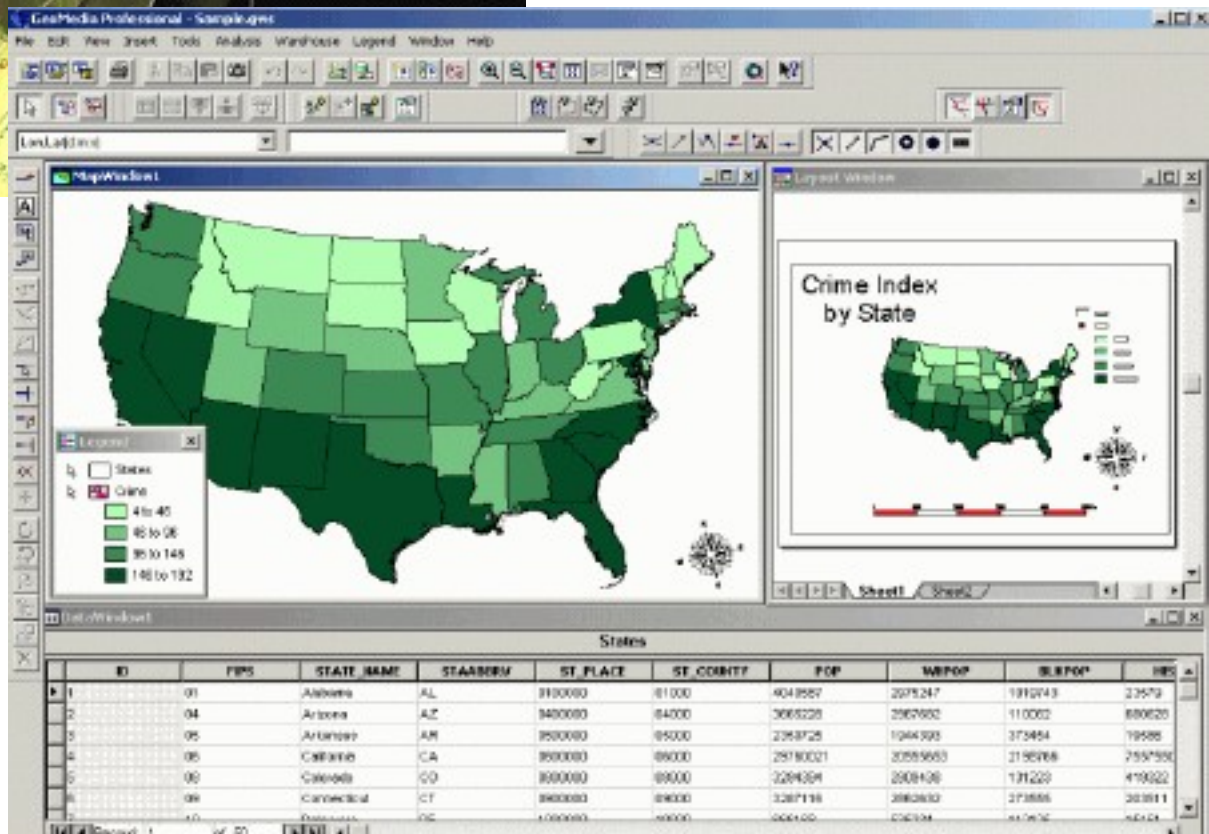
GeoMedia Professional - Sample.gws

File Edit View Insert Tools Analysis Warehouse Legend Window Help

LonLat(dms)

MapWindow1

Legend

States

Crime

4 to 46

46 to 96

96 to 146

146 to 192

Layout Window

Crime Index by State

Sheet1 Sheet2

DataWindow1

States

| ID | FIPS | STATE_NAME | STABBERV | ST_PLACE | ST_COUNTY | POP | WHPOP | BLKPOP | HIS |
|---|---|---|---|---|---|---|---|---|---|
| 1 | 01 | Alabama | AL | 0100000 | 01000 | 4040587 | 2975247 | 1019743 | 23579 |
| 2 | 04 | Arizona | AZ | 0400000 | 04000 | 3665228 | 2957682 | 110062 | 680628 |
| 3 | 05 | Arkansas | AR | 0500000 | 05000 | 2350725 | 1944308 | 373454 | 19586 |
| 4 | 06 | California | CA | 0600000 | 06000 | 29760021 | 20558663 | 2198766 | 7557550 |
| 5 | 08 | Colorado | CO | 0800000 | 08000 | 3294394 | 2909408 | 131223 | 419922 |
| 6 | 09 | Connecticut | CT | 0900000 | 09000 | 3287116 | 2862632 | 273555 | 203511 |
| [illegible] | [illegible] | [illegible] | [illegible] | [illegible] | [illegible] | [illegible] | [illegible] | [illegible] | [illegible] |

Record: 1 of 50